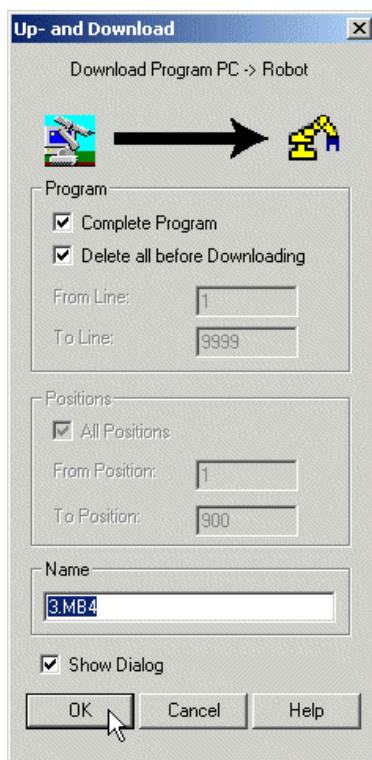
Up- and Download

Download Program PC -> Robot

Program

Complete Program

Delete all before Downloading

From Line: 1

To Line: 9999

Positions

All Positions

From Position: 1

To Position: 900

Name

3.MB4

Show Dialog

OK

Cancel

Help